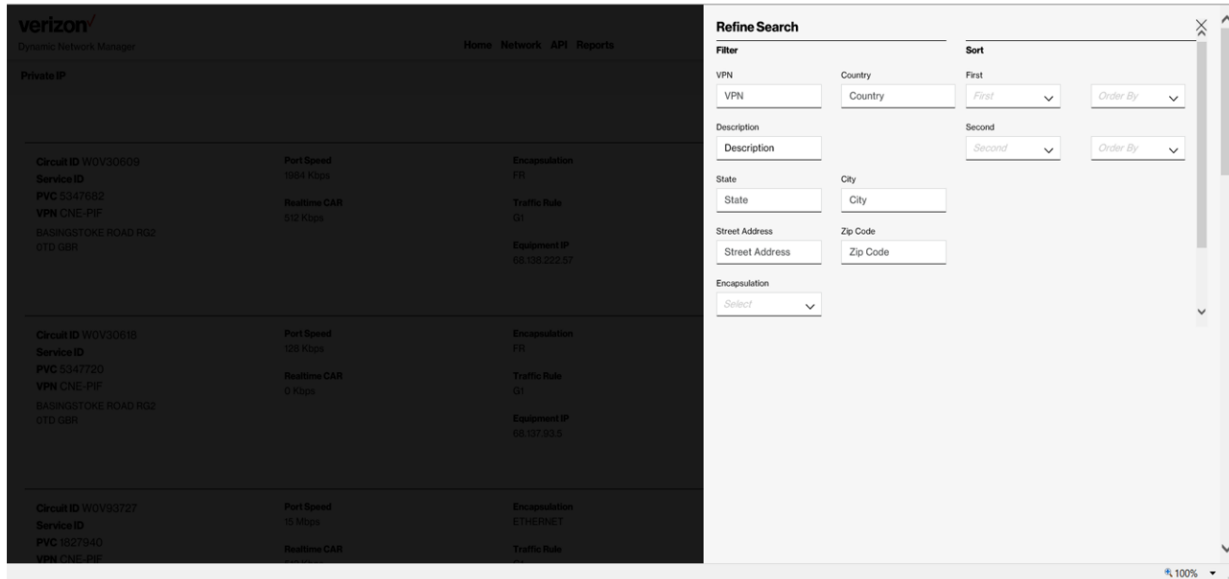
verizon✓
Dynamic Network Manager

Home Network API Reports

Private IP

Circuit ID W0V30609
Service ID
PVC 5347682
VPN CNE-PIF
BASINGSTOKE ROAD RG2 0TD GBR

Port Speed
1984 Kbps
Realtime CAR
512 Kbps

Encapsulation
FR
Traffic Rule
G1
Equipment IP
68.138.222.57

Circuit ID W0V30616
Service ID
PVC 5347720
VPN CNE-PIF
BASINGSTOKE ROAD RG2 0TD GBR

Port Speed
128 Kbps
Realtime CAR
0 Kbps

Encapsulation
FR
Traffic Rule
G1
Equipment IP
68.137.93.5

Circuit ID W0V93727
Service ID
PVC 1827940
VPN CNE-PIF

Port Speed
15 Mbps
Realtime CAR

Encapsulation
ETHERNET
Traffic Rule

Refine Search

Filter

VPN
VPN
Country
Country
Description
Description
State
State
City
City
Street Address
Street Address
Zip Code
Zip Code
Encapsulation
Select

Sort

First
First
Order By
Second
Second
Order By

100%